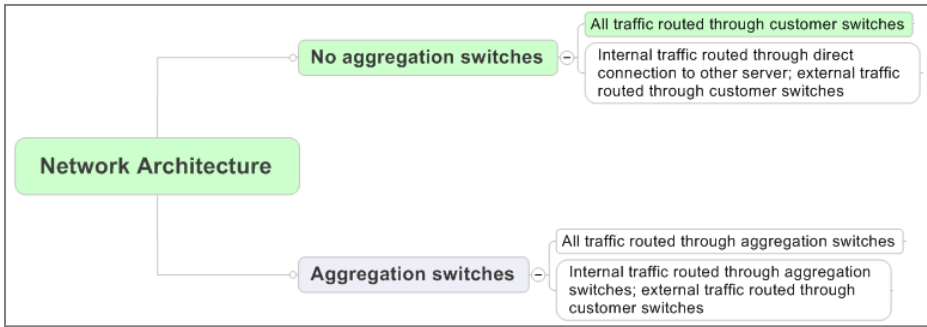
Network Architecture

No aggregation switches

All traffic routed through customer switches

Internal traffic routed through direct connection to other server; external traffic routed through customer switches

Aggregation switches

All traffic routed through aggregation switches

Internal traffic routed through aggregation switches; external traffic routed through customer switches